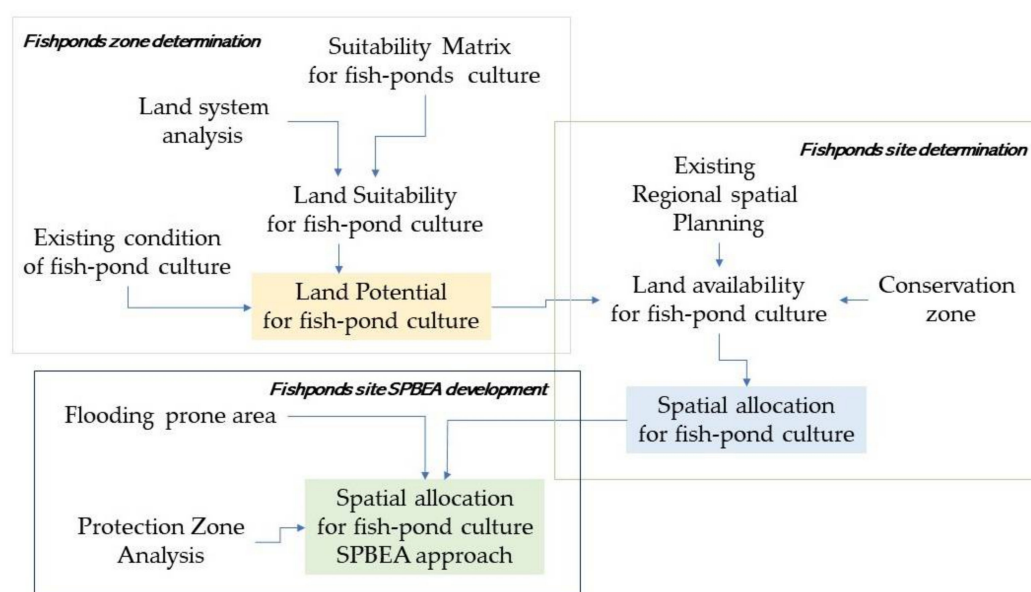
Fishponds zone determination

Suitability Matrix for fish-ponds culture

Land system analysis

Land Suitability for fish-pond culture

Existing condition of fish-pond culture

Land Potential for fish-pond culture

Fishponds site determination

Existing Regional spatial Planning

Land availability for fish-pond culture

Conservation zone

Fishponds site SPBEA development

Flooding prone area

Spatial allocation for fish-pond culture

Protection Zone Analysis

Spatial allocation for fish-pond culture SPBEA approach